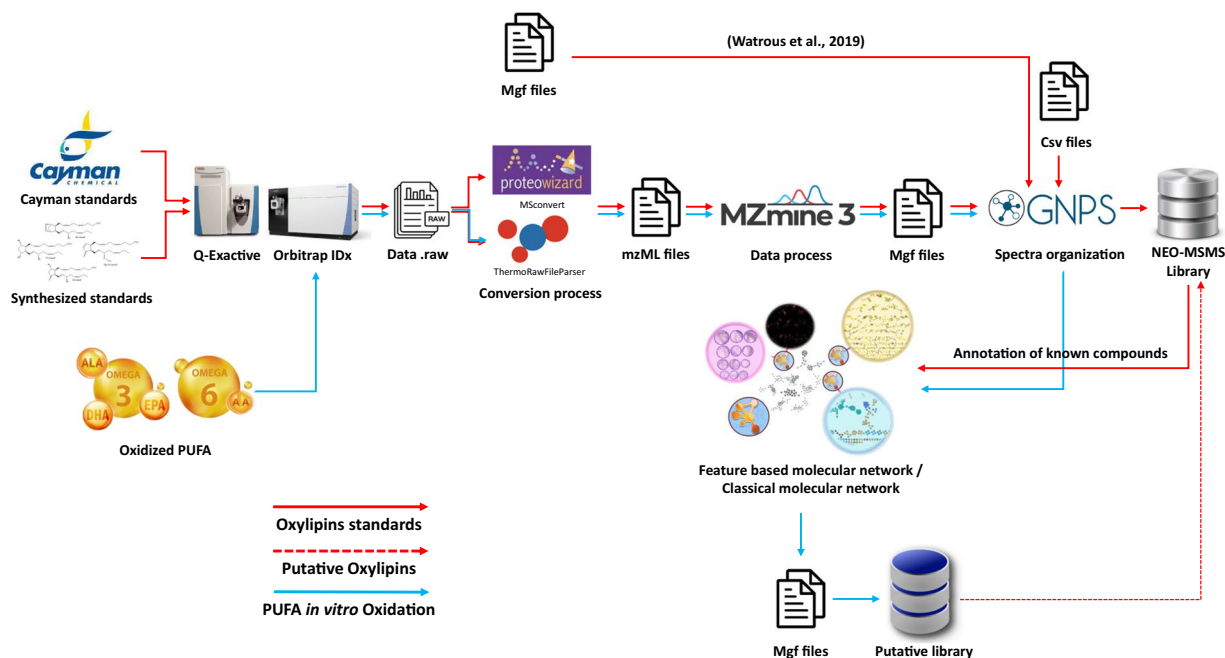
Mgf files

(Watrous et al., 2019)

Csv files

Cayman CHEMICAL

Cayman standards

Synthesized standards

Q-Exactive

Orbitrap IDx

RAW

Data .raw

proteowizard

MSconvert

ThermoRawFileParser

Conversion process

mzML files

MZmine 3

Data process

Mgf files

GNPS

Spectra organization

NEO-MSMS Library

ALA OMEGA 3 DHA EPA OMEGA 6 AA

Oxidized PUFA

Annotation of known compounds

Feature based molecular network / Classical molecular network

Oxylipins standards

Putative Oxylipins

PUFA *in vitro* Oxidation

Mgf files

Putative library